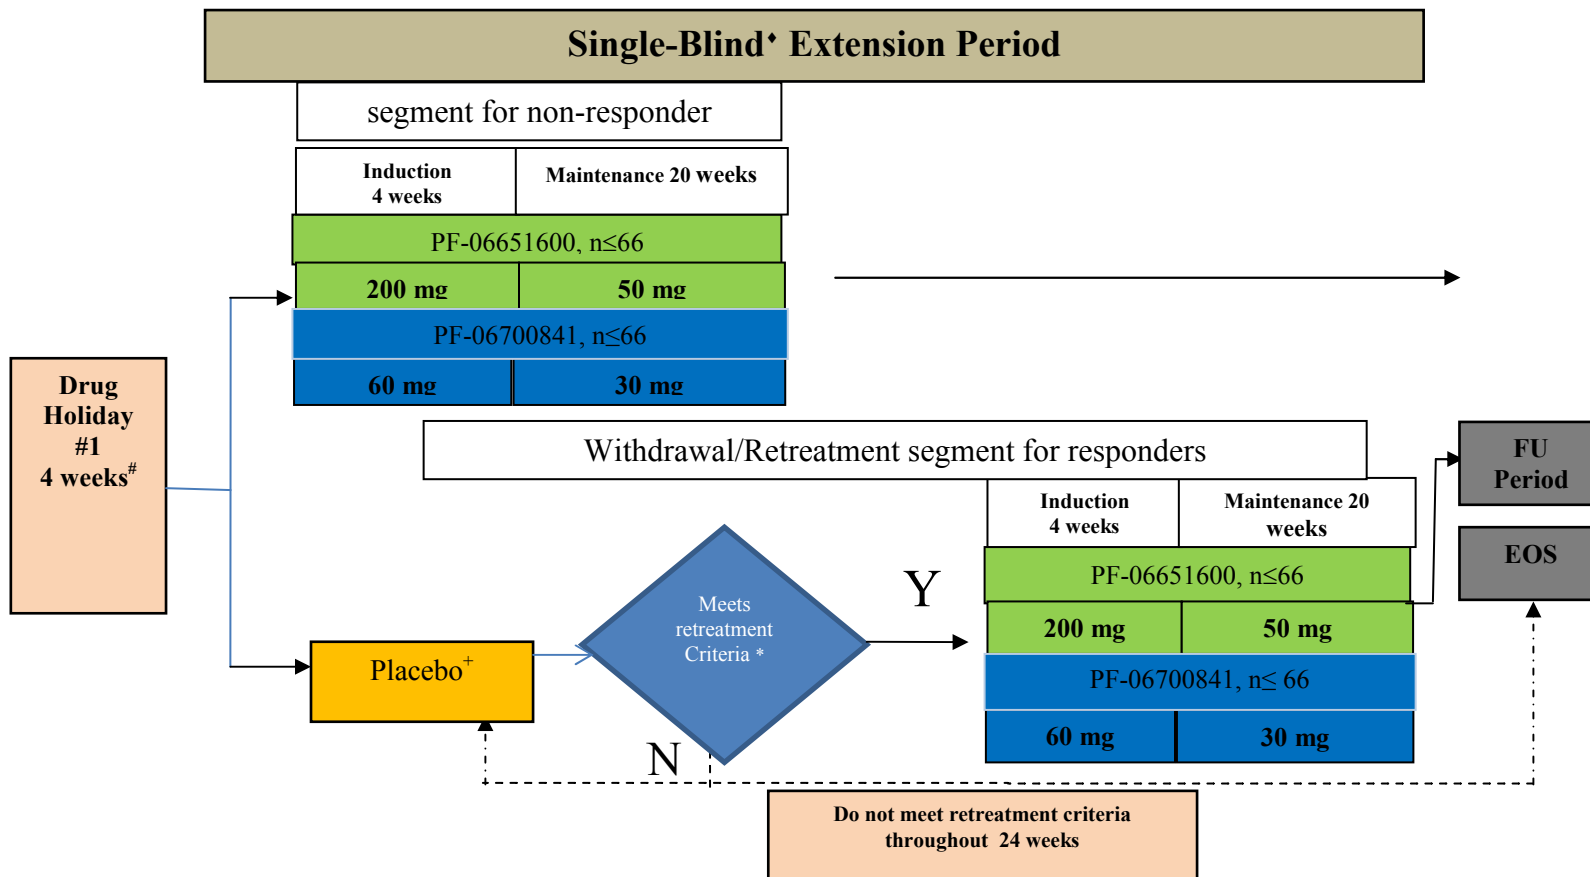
Single-Blind• Extension Period

segment for non-responder

Induction 4 weeks

Maintenance 20 weeks

PF-06651600, n≤66

200 mg

50 mg

PF-06700841, n≤66

60 mg

30 mg

Drug Holiday #1 4 weeks$^{\#}$

Withdrawal/Retreatment segment for responders

FU Period

EOS

Induction 4 weeks

Maintenance 20 weeks

PF-06651600, n≤66

200 mg

50 mg

PF-06700841, n≤ 66

60 mg

30 mg

Y

Meets retreatment Criteria *

Placebo$^{+}$

N

Do not meet retreatment criteria throughout 24 weeks